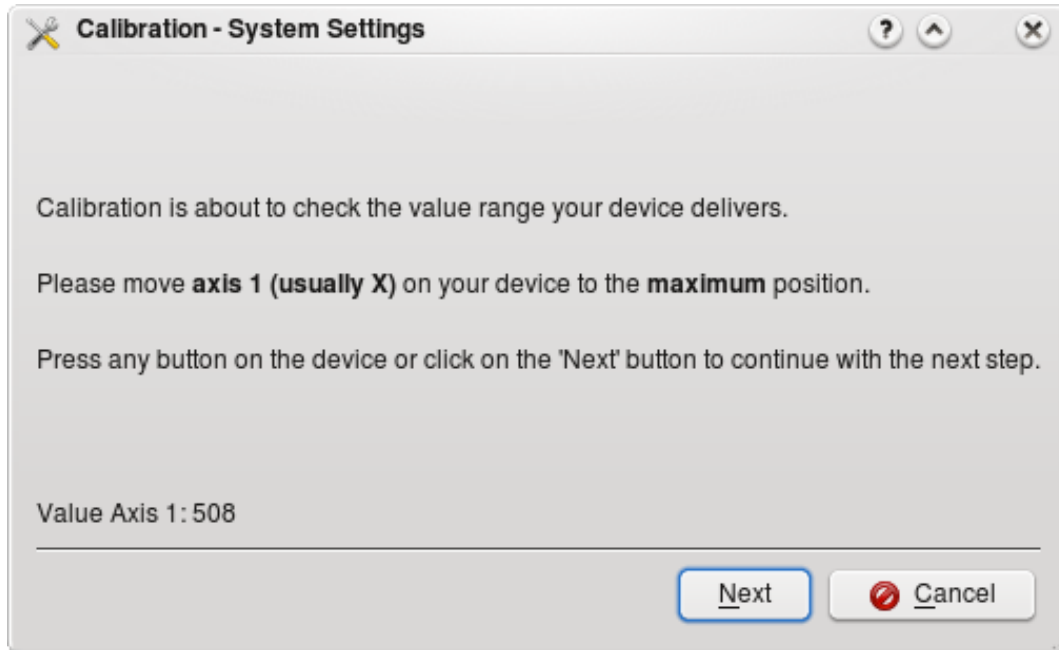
Calibration - System Settings

?

Calibration is about to check the value range your device delivers.

Please move axis 1 (usually X) on your device to the maximum position.

Press any button on the device or click on the 'Next' button to continue with the next step.

Value Axis 1: 508

Next

Cancel